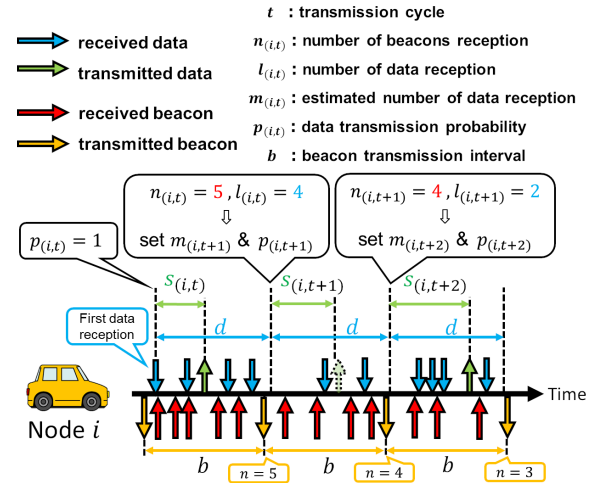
received data
transmitted data
received beacon
transmitted beacon

$t$ : transmission cycle
$n_{(i,t)}$ : number of beacons reception
$l_{(i,t)}$ : number of data reception
$m_{(i,t)}$ : estimated number of data reception
$p_{(i,t)}$ : data transmission probability
$b$ : beacon transmission interval

$n_{(i,t)} = 5, l_{(i,t)} = 4$
⇩
set $m_{(i,t+1)}$ & $p_{(i,t+1)}$

$n_{(i,t+1)} = 4, l_{(i,t+1)} = 2$
⇩
set $m_{(i,t+2)}$ & $p_{(i,t+2)}$

$p_{(i,t)} = 1$

$s_{(i,t)}$
$s_{(i,t+1)}$
$s_{(i,t+2)}$

First data reception

$d$
$d$
$d$

Time

Node $i$

$b$
$n = 5$
$b$
$n = 4$
$b$
$n = 3$